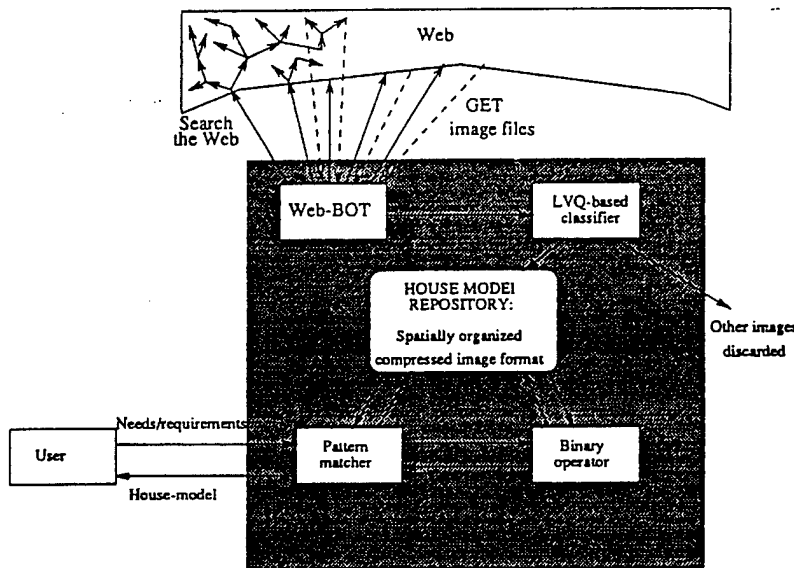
Web

Search the Web

GET image files

Web-BOT

LVQ-based classifier

HOUSE MODEL REPOSITORY:

Spatially organized compressed image format

Other images discarded

User

Needs/requirements

House-model

Pattern matcher

Binary operator